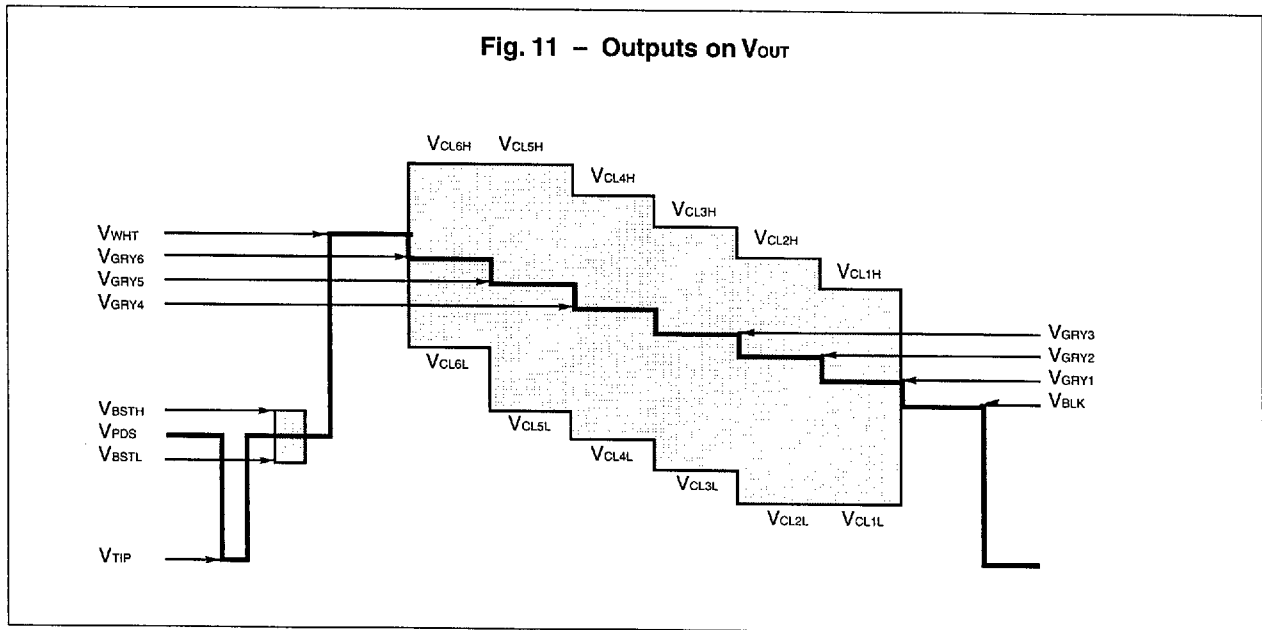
Fig. 11 – Outputs on $V_{OUT}$

$V_{CL6H}$ $V_{CL5H}$

$V_{CL4H}$

$V_{CL3H}$

$V_{CL2H}$

$V_{CL1H}$

$V_{WHT}$

$V_{GRY6}$

$V_{GRY5}$

$V_{GRY4}$

$V_{GRY3}$

$V_{GRY2}$

$V_{GRY1}$

$V_{BLK}$

$V_{CL6L}$

$V_{BSTH}$

$V_{PDS}$

$V_{BSTL}$

$V_{CL5L}$

$V_{CL4L}$

$V_{CL3L}$

$V_{CL2L}$ $V_{CL1L}$

$V_{TIP}$